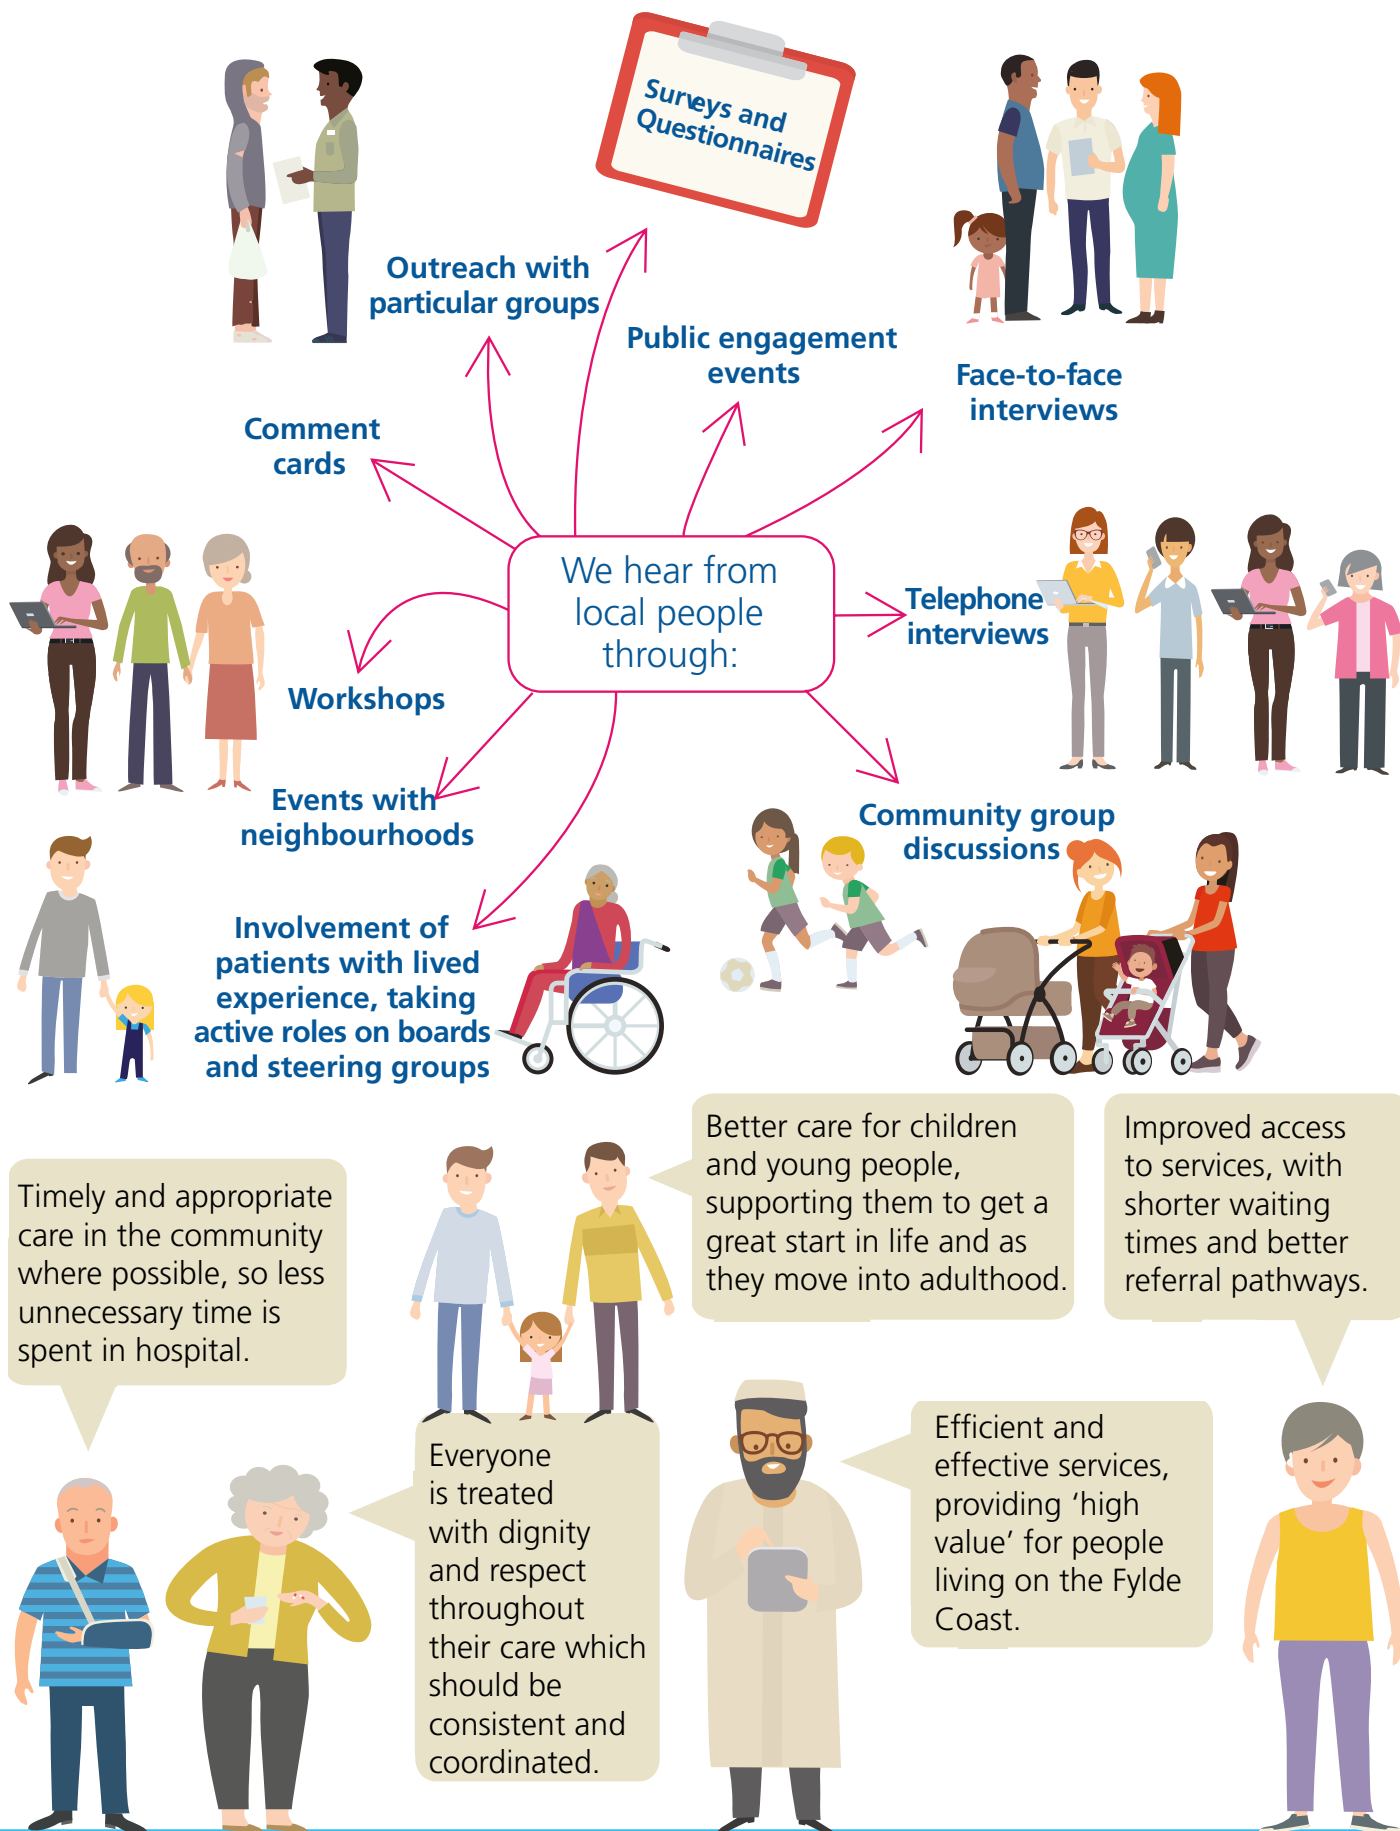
Surveys and Questionnaires

Outreach with particular groups

Public engagement events

Face-to-face interviews

Comment cards

We hear from local people through:

Telephone interviews

Workshops

Events with neighbourhoods

Community group discussions

Involvement of patients with lived experience, taking active roles on boards and steering groups

Timely and appropriate care in the community where possible, so less unnecessary time is spent in hospital.

Better care for children and young people, supporting them to get a great start in life and as they move into adulthood.

Improved access to services, with shorter waiting times and better referral pathways.

Everyone is treated with dignity and respect throughout their care which should be consistent and coordinated.

Efficient and effective services, providing ‘high value’ for people living on the Fylde Coast.